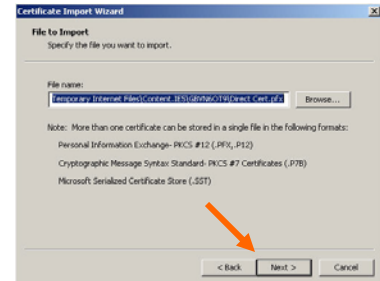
Certificate Import Wizard

File to Import
Specify the file you want to import.

File name:
Temporary Internet Files\Content.IE5\GBVN6OT9\Direct Cert.pfx

Browse...

Note: More than one certificate can be stored in a single file in the following formats:

Personal Information Exchange- PKCS #12 (.PFX,.P12)

Cryptographic Message Syntax Standard- PKCS #7 Certificates (.P7B)

Microsoft Serialized Certificate Store (.SST)

< Back

Next >

Cancel